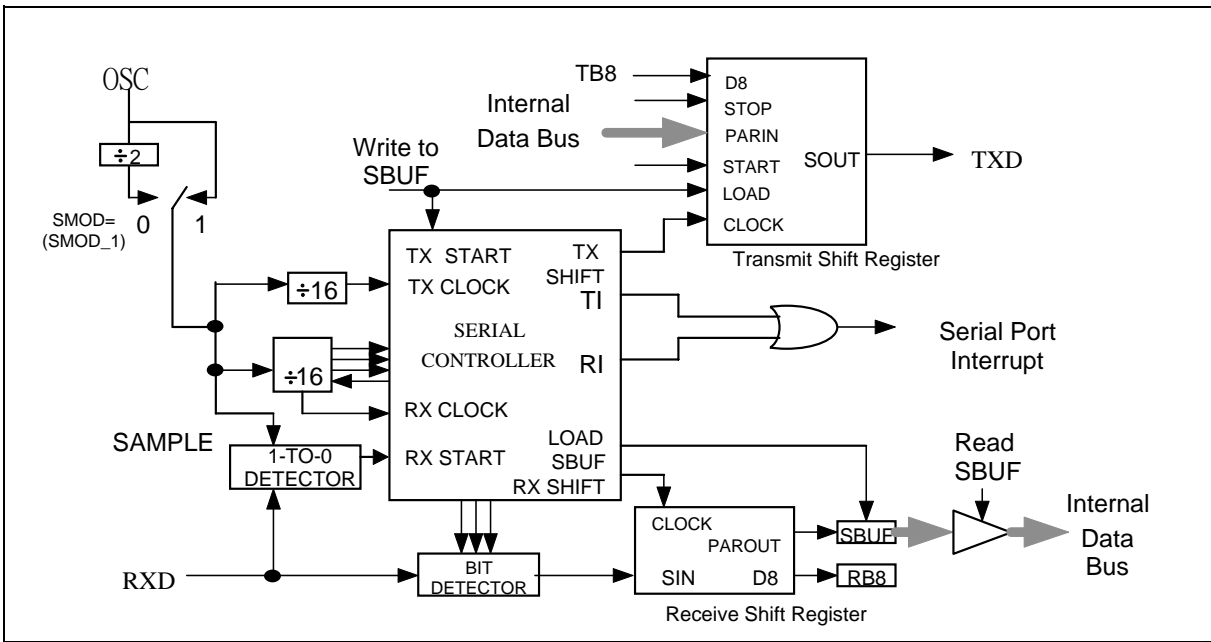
OSC

÷2

SMOD= (SMOD_1)

0

1

TB8

Internal Data Bus

D8

STOP

PARIN

START

LOAD

CLOCK

SOUT

TXD

Transmit Shift Register

Write to SBUF

TX START

TX CLOCK

TX SHIFT

TI

SERIAL CONTROLLER

RI

RX CLOCK

RX START

LOAD SBUF

RX SHIFT

÷16

÷16

Serial Port Interrupt

SAMPLE

1-TO-0 DETECTOR

Read SBUF

Internal Data Bus

RXD

BIT DETECTOR

CLOCK

PAROUT

SIN

D8

SBUF

RB8

Receive Shift Register